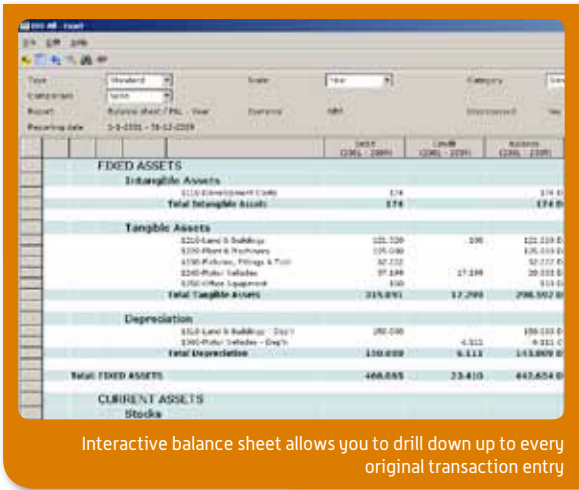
FIXED ASSETS

Intangible Assets

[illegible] Development Costs 174 174

Total Intangible Assets 174 174

Tangible Assets

Total Tangible Assets

Depreciation

Total Depreciation

Total FIXED ASSETS

CURRENT ASSETS

Stocks

Interactive balance sheet allows you to drill down up to every original transaction entry